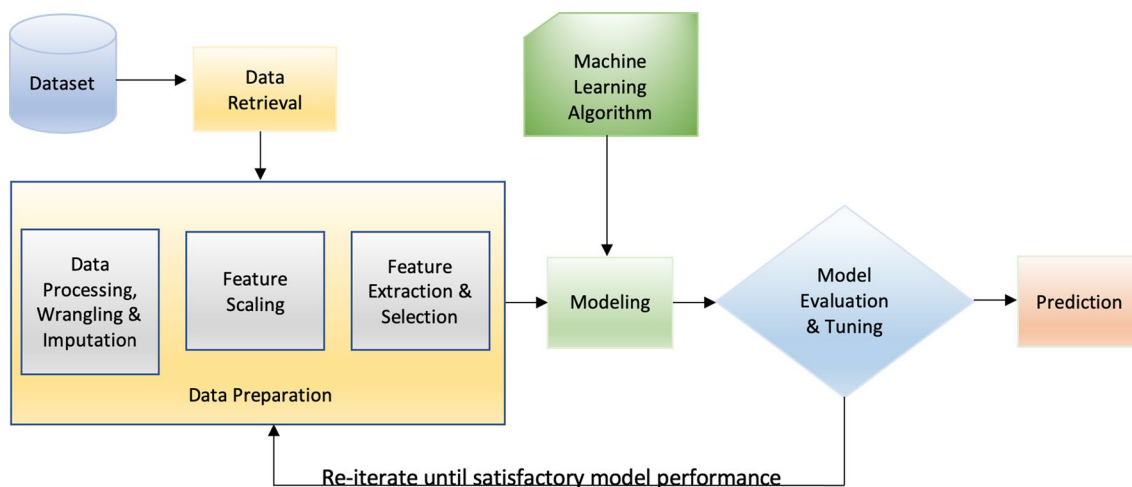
Dataset

Data Retrieval

Machine Learning Algorithm

Data Processing, Wrangling & Imputation

Feature Scaling

Feature Extraction & Selection

Data Preparation

Modeling

Model Evaluation & Tuning

Prediction

Re-iterate until satisfactory model performance